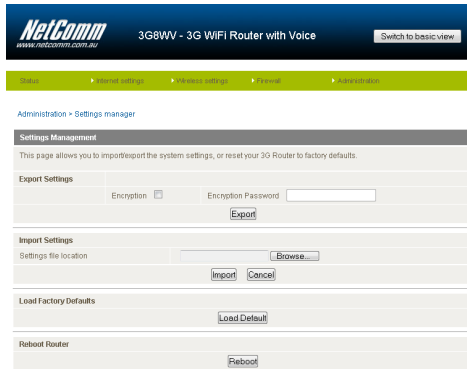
NetComm
www.netcomm.com.au

3G8WV - 3G WiFi Router with Voice

Switch to basic view

Status | Internet settings | Wireless settings | Firewall | Administration

Administration > Settings manager

Settings Management

This page allows you to import/export the system settings, or reset your 3G Router to factory defaults.

Export Settings

Encryption

Encryption Password

Export

Import Settings

Settings file location

Browse...

Import

Cancel

Load Factory Defaults

Load Default

Reboot Router

Reboot